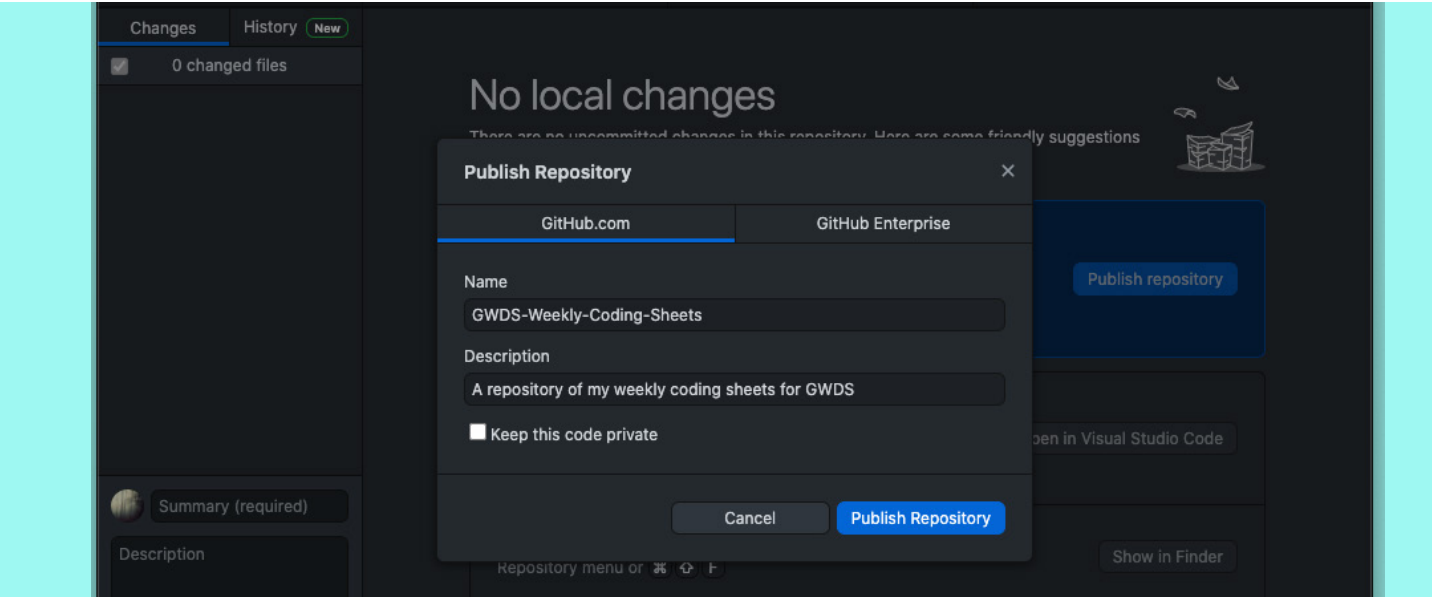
Changes
History New
0 changed files

No local changes
There are no uncommitted changes in this repository. Here are some friendly suggestions

Publish repository

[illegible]pen in Visual Studio Code

Repository menu or ⌘ ⇧ F

Show in Finder

Summary (required)
Description

Publish Repository
×
GitHub.com
GitHub Enterprise
Name
GWDS-Weekly-Coding-Sheets
Description
A repository of my weekly coding sheets for GWDS
Keep this code private
Cancel
Publish Repository